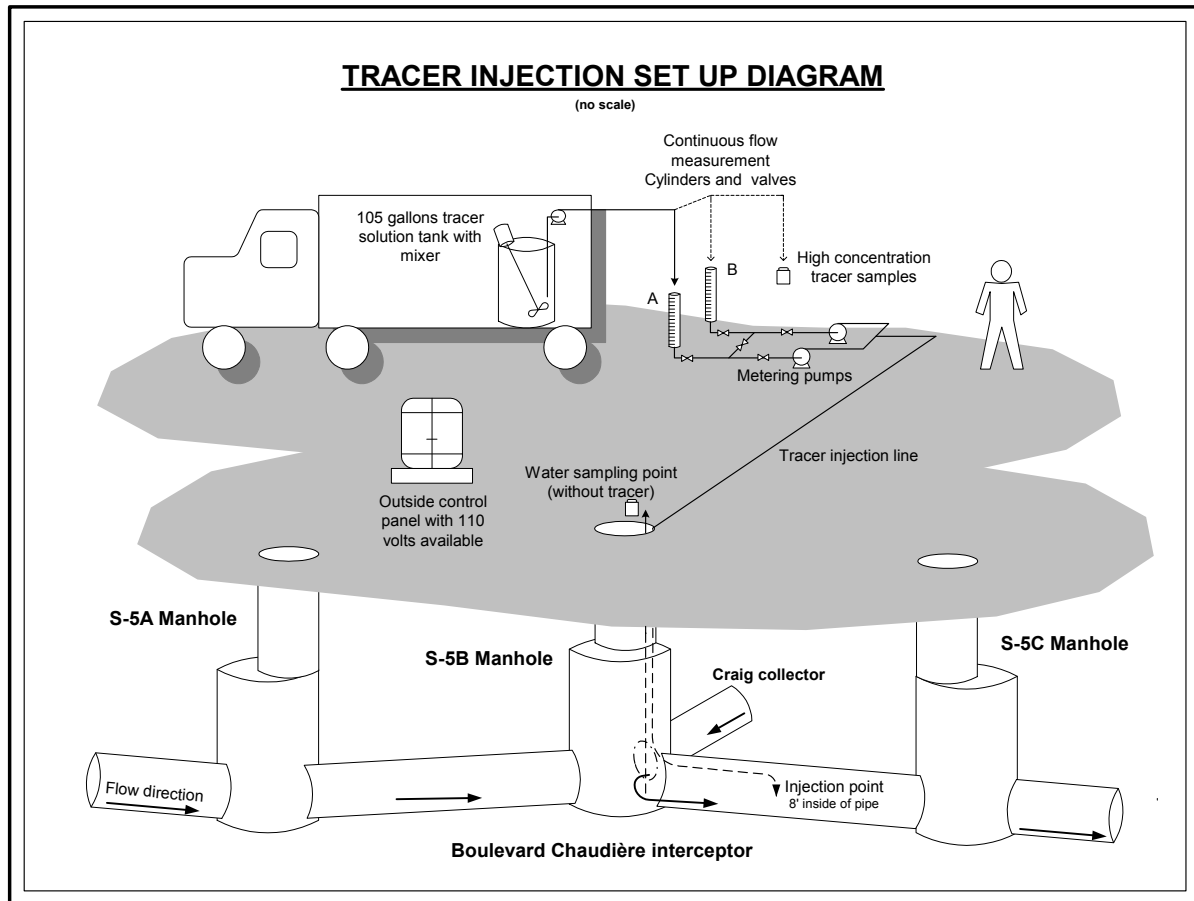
TRACER INJECTION SET UP DIAGRAM
(no scale)

Continuous flow measurement Cylinders and valves

105 gallons tracer solution tank with mixer

High concentration tracer samples

B

A

Metering pumps

Outside control panel with 110 volts available

Water sampling point (without tracer)

Tracer injection line

S-5A Manhole

S-5B Manhole

S-5C Manhole

Craig collector

Flow direction

Injection point
8' inside of pipe

Boulevard Chaudière interceptor